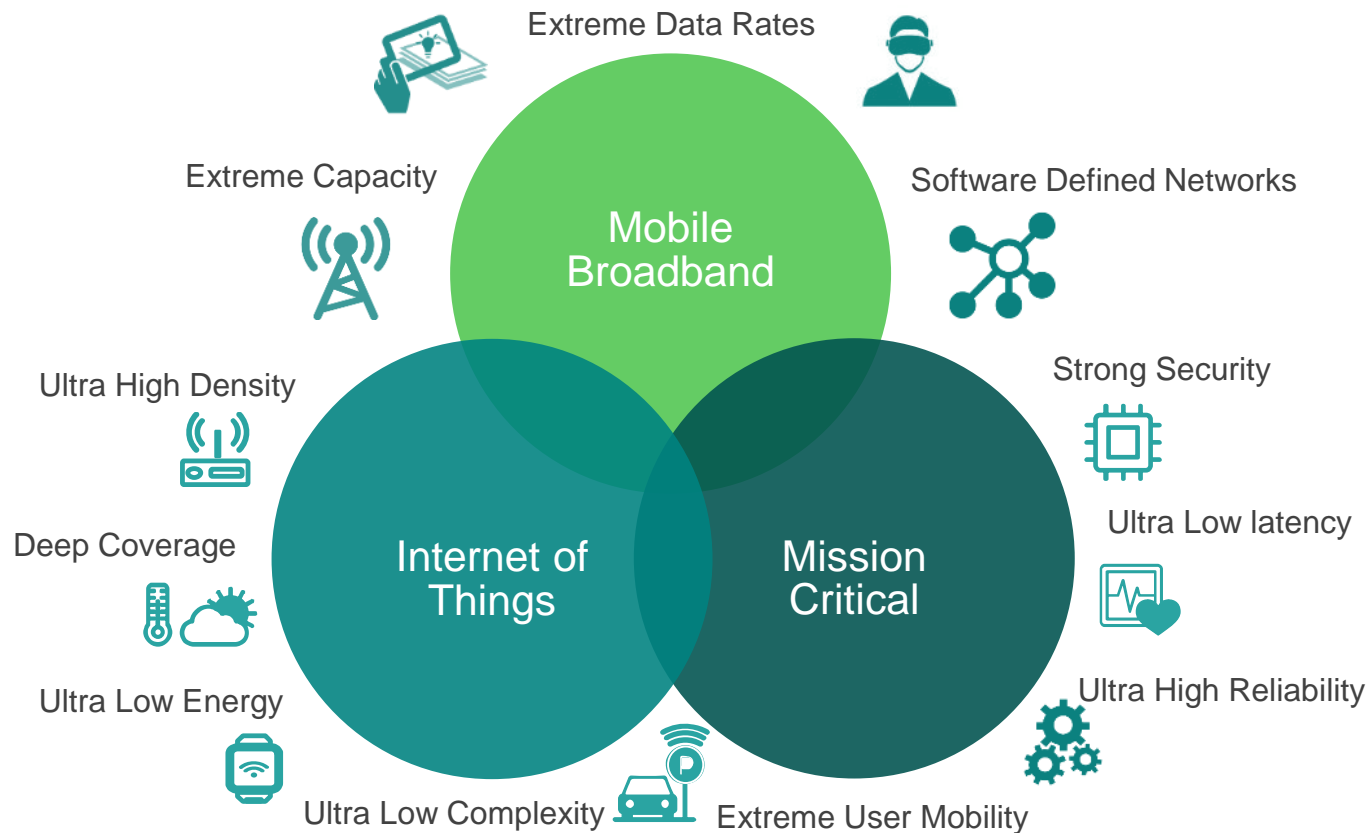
Extreme Data Rates

Extreme Capacity

Software Defined Networks

Mobile Broadband

Ultra High Density

Strong Security

Ultra Low latency

Deep Coverage

Internet of Things

Mission Critical

Ultra Low Energy

Ultra High Reliability

P

Ultra Low Complexity

Extreme User Mobility